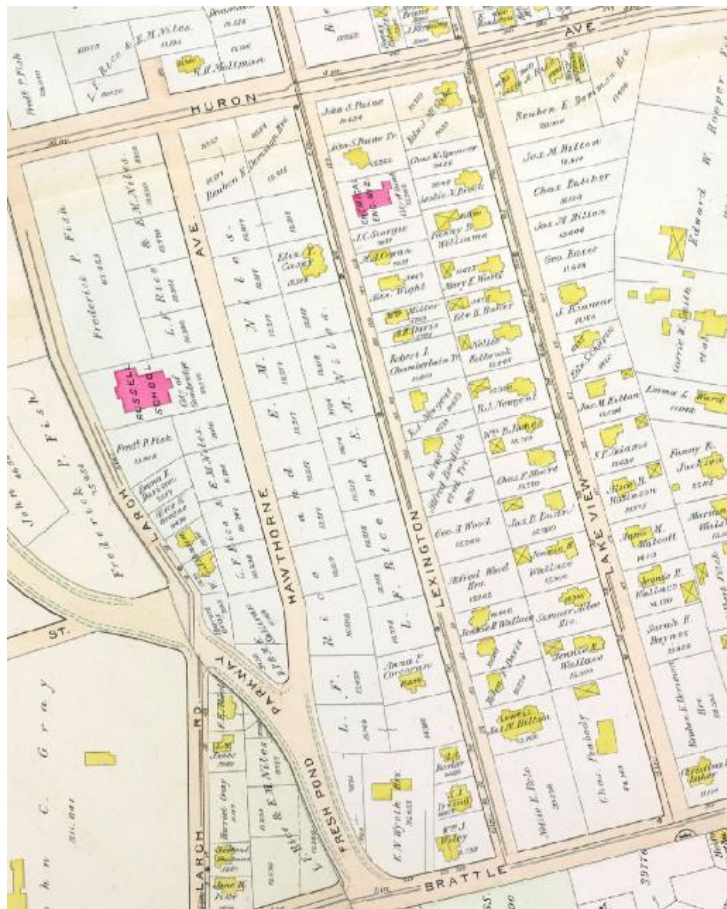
HURON AVE

AVE.

HAWTHORNE

LEXINGTON

LAKE VIEW

LARCH

PARKWAY

FRESH POND

BRATTLE

ST.

RD.

LARCH

Frederick P. Fish

L. F. Rice & E. M. Niles

RUSSELL SCHOOL

Frederick P. Fish

John C. Gray

John C. Gray

Frederick P. Fish

Fred P. Fish

Reuben E. Demmon Est.

L. F. Rice and E. M. Niles

Eliza C. Carter

E. M. Niles

John A. Paine

John A. Paine Jr.

Chas. Wellington

Leslie N. Breck

Fanny B. Williams

Mary E. Watts

Robert I. Chamberlain Tr.

R. J. Newport

Chas. F. Moore

Geo. J. Wood

Jas. B. Dunn

Alfred Wood Est.

Jennie B. Wallace

Sarah Brown

L. F. Rice

Anna F. Corcoran

E. N. Wyeth Est.

Wm. J. Kelley

Nellie E. Pole

Chas. Peabody

Reuben E. Demmon Est.

Jos. M. Hilton

Chas. Butcher

Jos. M. Hilton

Geo. Baker

J. Kinnear

Jos. M. Hilton

Louisa L. Ward

Fanny E. Jackson

Jennie M. Wolcott

Jennie B. Wallace

Sarah B. Baynes

Reuben E. Demmon Est.

Edward W. Hopper

Carrie E. Smith

R. M. Holtman

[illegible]